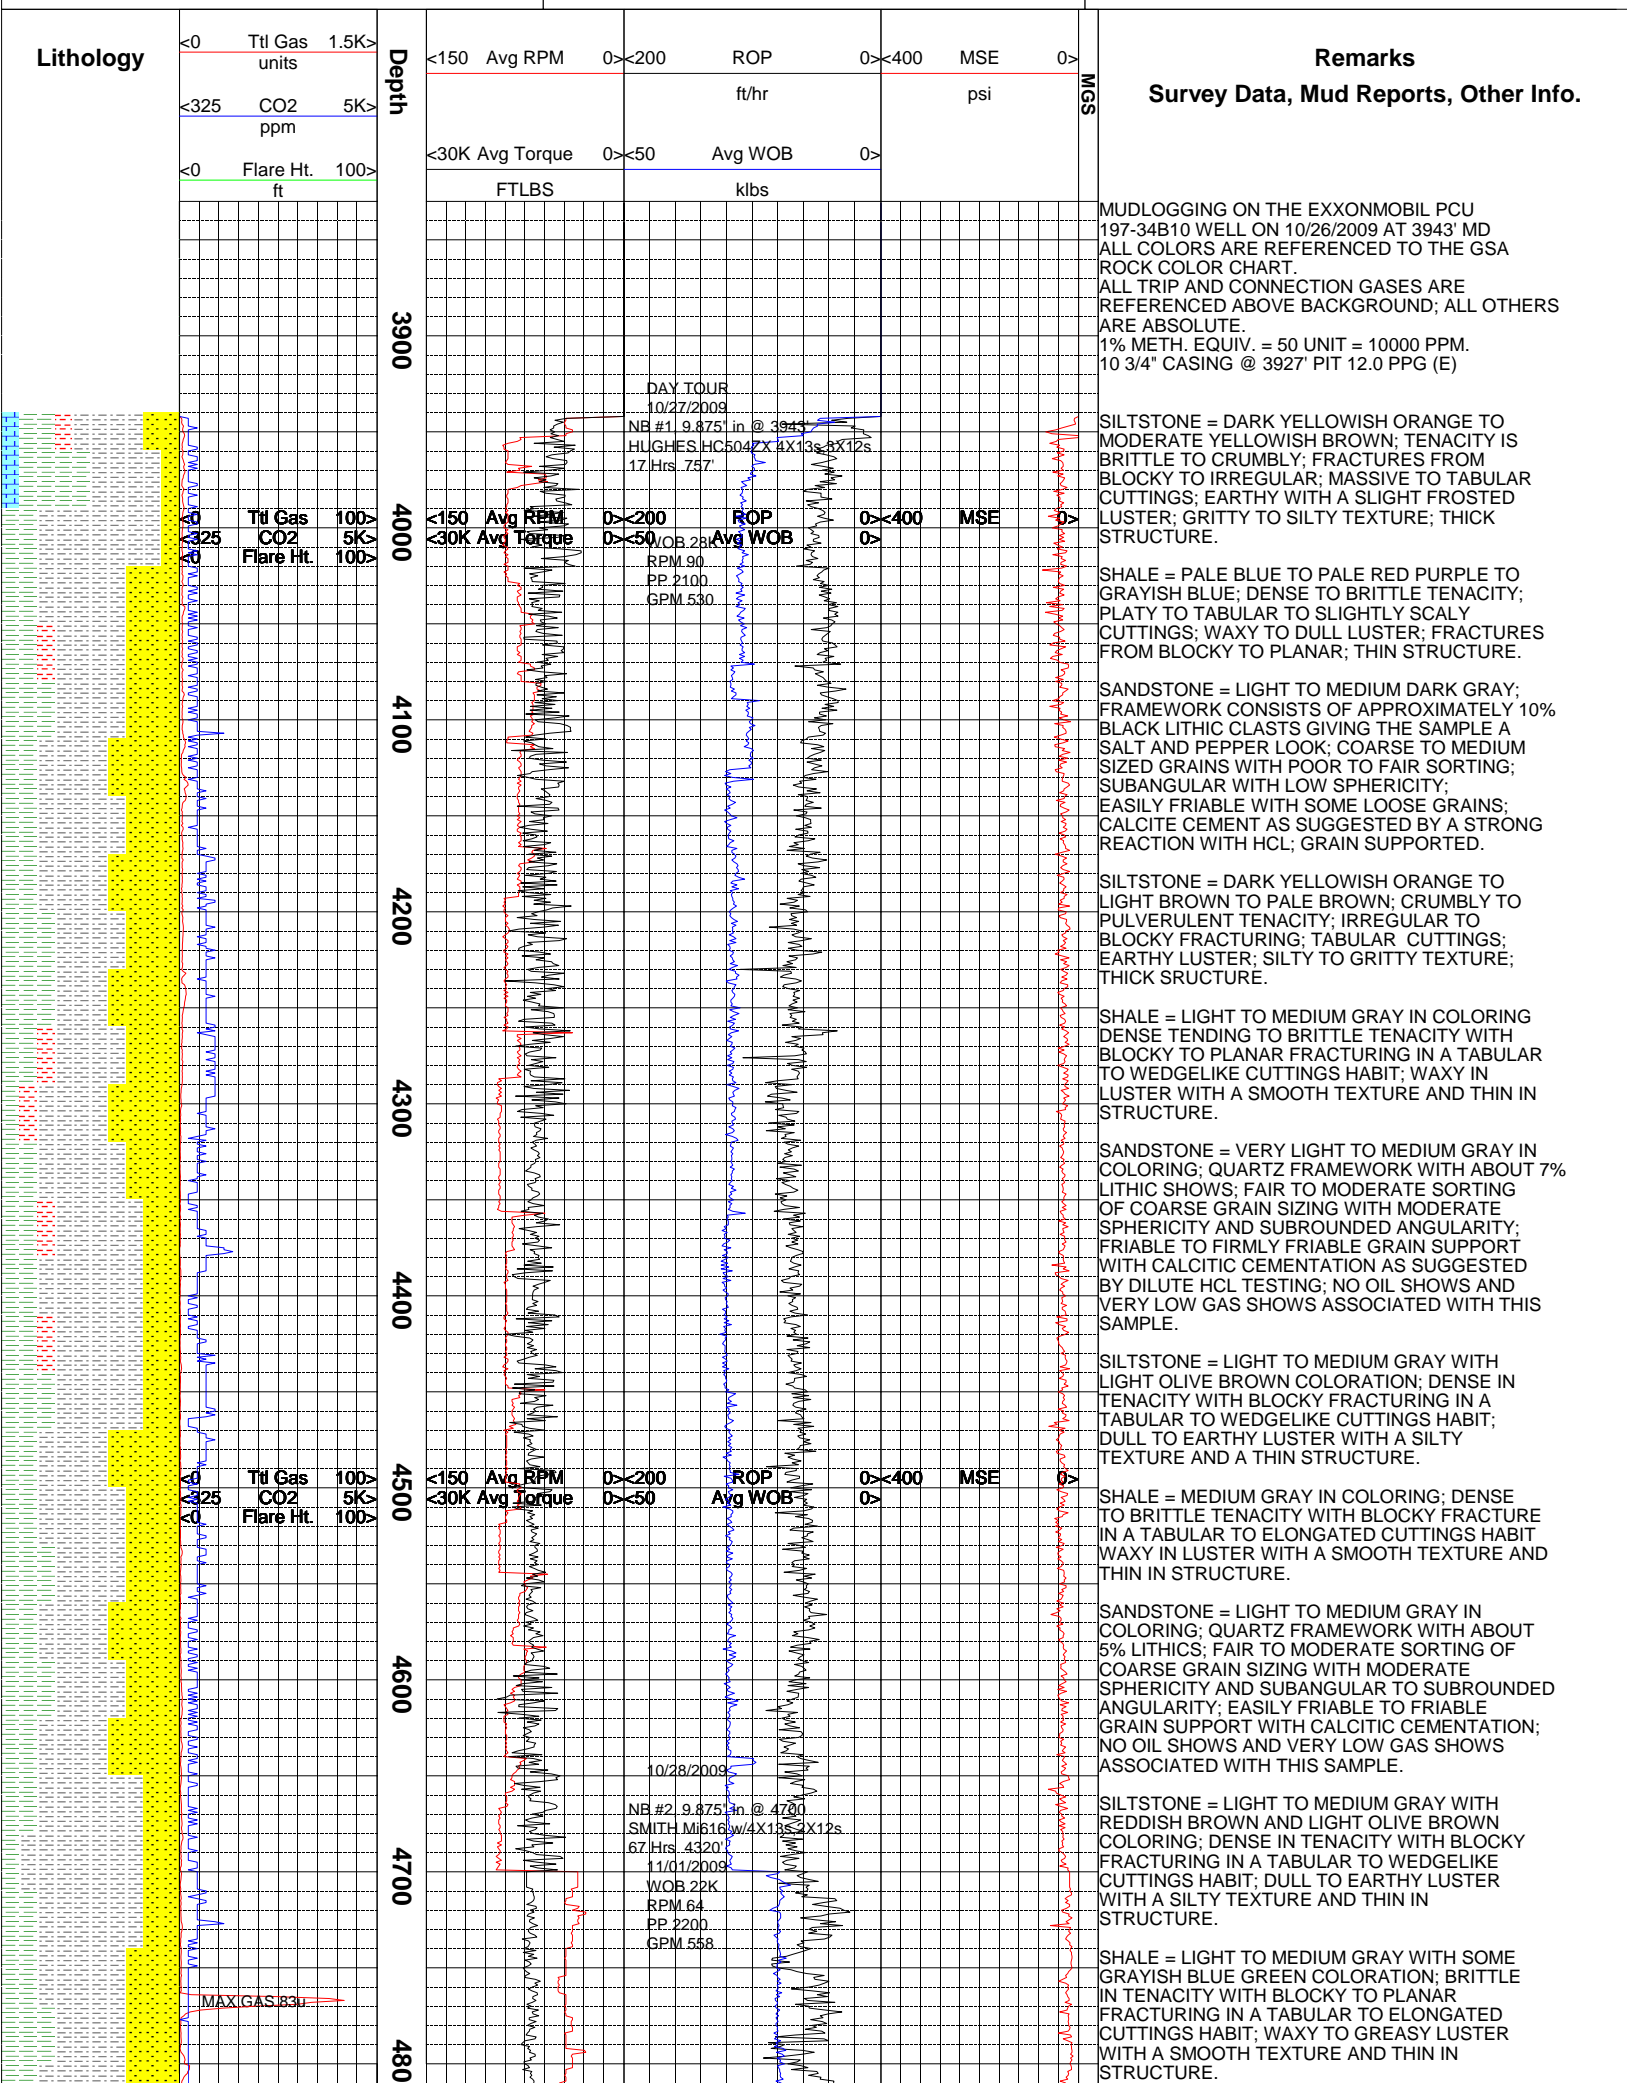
Lithology

<0 Ttl Gas 1.5K>
units
<325 CO2 5K>
ppm
<0 Flare Ht. 100>
ft

Depth

<150 Avg RPM 0>
<30K Avg Torque 0>
FTLBS

<200 ROP 0>
ft/hr
<50 Avg WOB 0>
klbs

<400 MSE 0>
psi

MGS

Remarks
Survey Data, Mud Reports, Other Info.

MUDLOGGING ON THE EXXONMOBIL PCU 197-34B10 WELL ON 10/26/2009 AT 3943' MD
ALL COLORS ARE REFERENCED TO THE GSA ROCK COLOR CHART.
ALL TRIP AND CONNECTION GASES ARE REFERENCED ABOVE BACKGROUND; ALL OTHERS ARE ABSOLUTE.
1% METH. EQUIV. = 50 UNIT = 10000 PPM.
10 3/4" CASING @ 3927' PIT 12.0 PPG (E)

3900

DAY TOUR
10/27/2009
NB #1 9.875' in @ 3943'
HUGHES HC504ZX 4X13s 3X12s
17 Hrs 757'

4000

<0 Ttl Gas 100>
<325 CO2 5K>
<0 Flare Ht. 100>
<150 Avg RPM 0>
<30K Avg Torque 0>
<200 ROP 0>
<50 Avg WOB 0>
<400 MSE 0>

WOB 28K
RPM 90
PP 2100
GPM 530

4100

4200

4300

4400

4500

<0 Ttl Gas 100>
<325 CO2 5K>
<0 Flare Ht. 100>
<150 Avg RPM 0>
<30K Avg Torque 0>
<200 ROP 0>
<50 Avg WOB 0>
<400 MSE 0>

4600

10/28/2009

NB #2 9.875' in @ 4700
SMITH Mi616 w/4X13s 2X12s
67 Hrs 4320'
11/01/2009
WOB 22K
RPM 64
PP 2200
GPM 558

4700

MAX GAS 83u

480

SILTSTONE = DARK YELLOWISH ORANGE TO MODERATE YELLOWISH BROWN; TENACITY IS BRITTLE TO CRUMBLY; FRACTURES FROM BLOCKY TO IRREGULAR; MASSIVE TO TABULAR CUTTINGS; EARTHY WITH A SLIGHT FROSTED LUSTER; GRITTY TO SILTY TEXTURE; THICK STRUCTURE.

SHALE = PALE BLUE TO PALE RED PURPLE TO GRAYISH BLUE; DENSE TO BRITTLE TENACITY; PLATY TO TABULAR TO SLIGHTLY SCALY CUTTINGS; WAXY TO DULL LUSTER; FRACTURES FROM BLOCKY TO PLANAR; THIN STRUCTURE.

SANDSTONE = LIGHT TO MEDIUM DARK GRAY; FRAMEWORK CONSISTS OF APPROXIMATELY 10% BLACK LITHIC CLASTS GIVING THE SAMPLE A SALT AND PEPPER LOOK; COARSE TO MEDIUM SIZED GRAINS WITH POOR TO FAIR SORTING; SUBANGULAR WITH LOW SPHERICITY; EASILY FRIABLE WITH SOME LOOSE GRAINS; CALCITE CEMENT AS SUGGESTED BY A STRONG REACTION WITH HCL; GRAIN SUPPORTED.

SILTSTONE = DARK YELLOWISH ORANGE TO LIGHT BROWN TO PALE BROWN; CRUMBLY TO PULVERULENT TENACITY; IRREGULAR TO BLOCKY FRACTURING; TABULAR CUTTINGS; EARTHY LUSTER; SILTY TO GRITTY TEXTURE; THICK SRUCTURE.

SHALE = LIGHT TO MEDIUM GRAY IN COLORING DENSE TENDING TO BRITTLE TENACITY WITH BLOCKY TO PLANAR FRACTURING IN A TABULAR TO WEDGELIKE CUTTINGS HABIT; WAXY IN LUSTER WITH A SMOOTH TEXTURE AND THIN IN STRUCTURE.

SANDSTONE = VERY LIGHT TO MEDIUM GRAY IN COLORING; QUARTZ FRAMEWORK WITH ABOUT 7% LITHIC SHOWS; FAIR TO MODERATE SORTING OF COARSE GRAIN SIZING WITH MODERATE SPHERICITY AND SUBROUNDED ANGULARITY; FRIABLE TO FIRMLY FRIABLE GRAIN SUPPORT WITH CALCITIC CEMENTATION AS SUGGESTED BY DILUTE HCL TESTING; NO OIL SHOWS AND VERY LOW GAS SHOWS ASSOCIATED WITH THIS SAMPLE.

SILTSTONE = LIGHT TO MEDIUM GRAY WITH LIGHT OLIVE BROWN COLORATION; DENSE IN TENACITY WITH BLOCKY FRACTURING IN A TABULAR TO WEDGELIKE CUTTINGS HABIT; DULL TO EARTHY LUSTER WITH A SILTY TEXTURE AND A THIN STRUCTURE.

SHALE = MEDIUM GRAY IN COLORING; DENSE TO BRITTLE TENACITY WITH BLOCKY FRACTURE IN A TABULAR TO ELONGATED CUTTINGS HABIT WAXY IN LUSTER WITH A SMOOTH TEXTURE AND THIN IN STRUCTURE.

SANDSTONE = LIGHT TO MEDIUM GRAY IN COLORING; QUARTZ FRAMEWORK WITH ABOUT 5% LITHICS; FAIR TO MODERATE SORTING OF COARSE GRAIN SIZING WITH MODERATE SPHERICITY AND SUBANGULAR TO SUBROUNDED ANGULARITY; EASILY FRIABLE TO FRIABLE GRAIN SUPPORT WITH CALCITIC CEMENTATION; NO OIL SHOWS AND VERY LOW GAS SHOWS ASSOCIATED WITH THIS SAMPLE.

SILTSTONE = LIGHT TO MEDIUM GRAY WITH REDDISH BROWN AND LIGHT OLIVE BROWN COLORING; DENSE IN TENACITY WITH BLOCKY FRACTURING IN A TABULAR TO WEDGELIKE CUTTINGS HABIT; DULL TO EARTHY LUSTER WITH A SILTY TEXTURE AND THIN IN STRUCTURE.

SHALE = LIGHT TO MEDIUM GRAY WITH SOME GRAYISH BLUE GREEN COLORATION; BRITTLE IN TENACITY WITH BLOCKY TO PLANAR FRACTURING IN A TABULAR TO ELONGATED CUTTINGS HABIT; WAXY TO GREASY LUSTER WITH A SMOOTH TEXTURE AND THIN IN STRUCTURE.